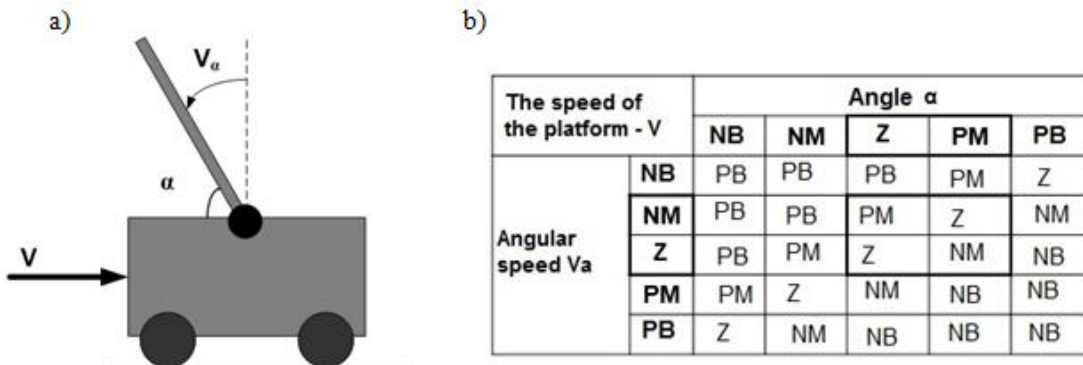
a)

$V_\alpha$

α

V

b)

| The speed of the platform - V | | Angle α | | | | |
|---|---|---|---|---|---|---|
| | | NB | NM | Z | PM | PB |
| Angular speed Va | NB | PB | PB | PB | PM | Z |
| | NM | PB | PB | PM | Z | NM |
| | Z | PB | PM | Z | NM | NB |
| | PM | PM | Z | NM | NB | NB |
| | PB | Z | NM | NB | NB | NB |